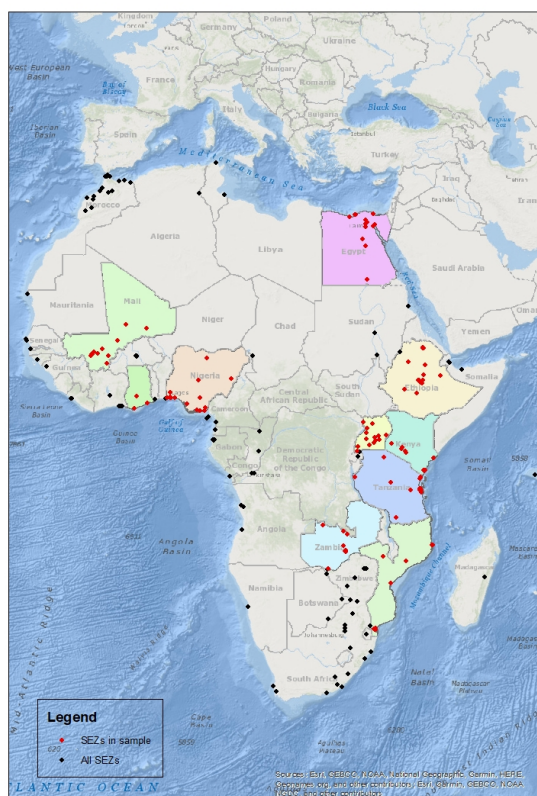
Kingdom
Poland
Germany
Ukraine
West European Basin
Bay of Biscay
France
Hungary
Romania
Italy
Iberian Basin
Spain
Black Sea
Caspian Sea
Mediterranean Sea
Turkey
Morocco
Algeria
Libya
Egypt
Saudi Arabia
Mauritania
Mali
Niger
Chad
Sudan
Yemen
Oman
Senegal
Guinea
Nigeria
Ethiopia
Somalia
Sierra Leone Basin
Gulf of Guinea
Cameroon
Central African Republic
South Sudan
Kenya
Gabon
Democratic Republic of the Congo
Congo
Tanzania
Somali Basin
Angola
Angola Basin
Zambia
Namibia
Zimbabwe
Botswana
Mozambique Channel
Madagascar
Mid-Atlantic Ridge
Natal Basin
South Africa
Cape Basin
Legend
SEZs in sample
All SEZs
LANTIC OCEAN
Sources: Esri, GEBCO, NOAA, National Geographic, Garmin, HERE, Geonames.org, and other contributors, Esri, Garmin, GEBCO, NOAA NGDC, and other contributors